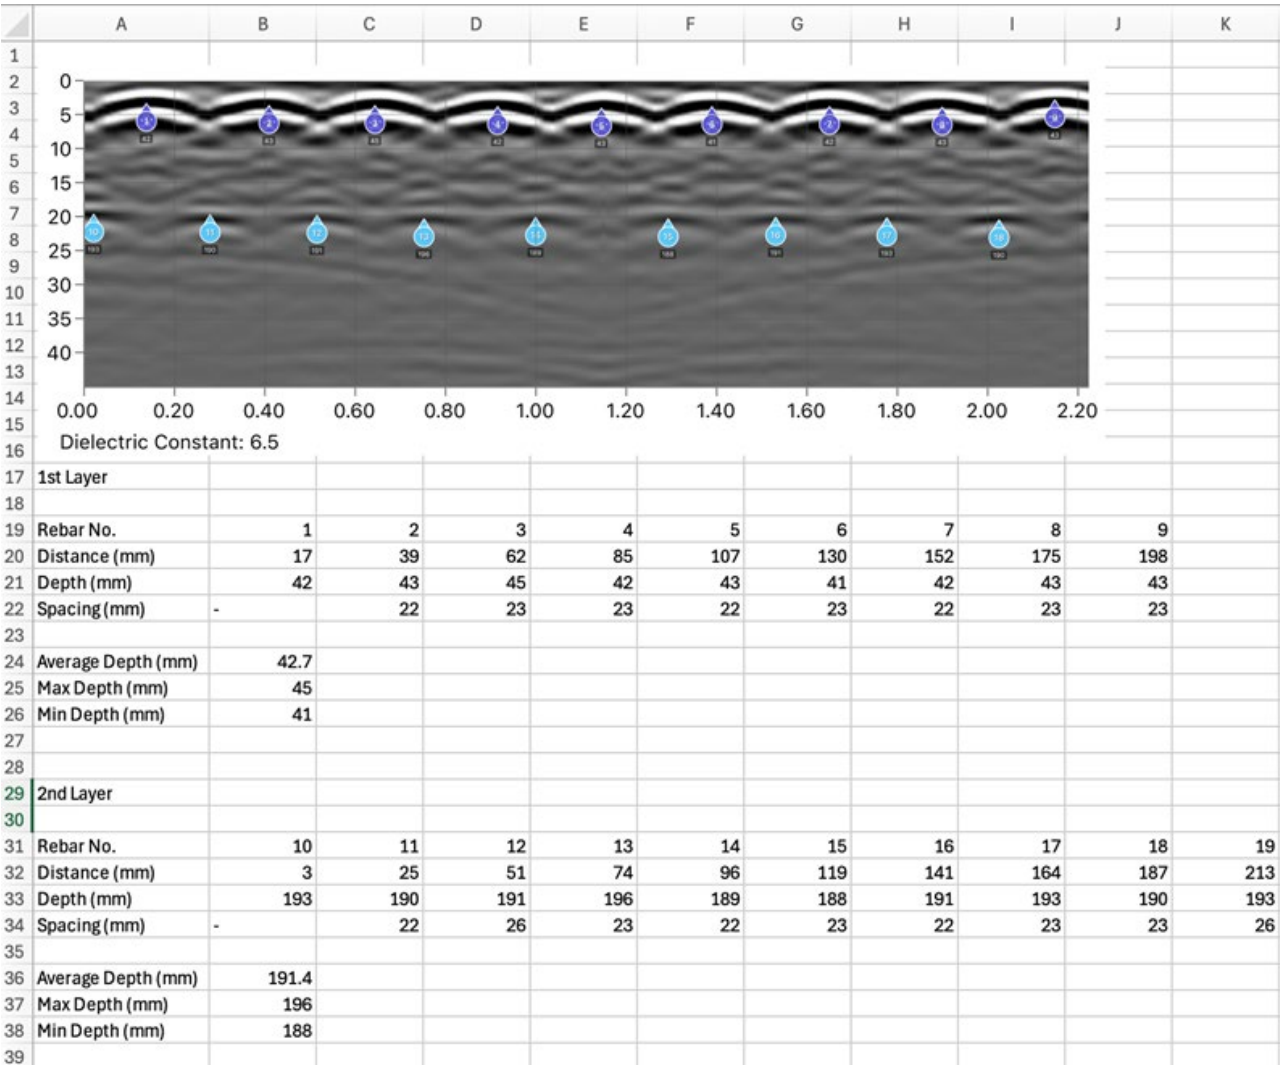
| | A | B | C | D | E | F | G | H | I | J | K |
|---|---|---|---|---|---|---|---|---|---|---|---|
| 1 | | | | | | | | | | | |

0
5
10
15
20
25
30
35
40

1 2 3 4 5 6 7 8 9
42 43 45 42 43 41 42 43 43

10 11 12 13 14 15 16 17 18
193 190 191 196 189 188 191 193 190

0.00 0.20 0.40 0.60 0.80 1.00 1.20 1.40 1.60 1.80 2.00 2.20
Dielectric Constant: 6.5

| | A | B | C | D | E | F | G | H | I | J | K |
|---|---|---|---|---|---|---|---|---|---|---|---|
| 17 | 1st Layer | | | | | | | | | | |
| 18 | | | | | | | | | | | |
| 19 | Rebar No. | 1 | 2 | 3 | 4 | 5 | 6 | 7 | 8 | 9 | |
| 20 | Distance (mm) | 17 | 39 | 62 | 85 | 107 | 130 | 152 | 175 | 198 | |
| 21 | Depth (mm) | 42 | 43 | 45 | 42 | 43 | 41 | 42 | 43 | 43 | |
| 22 | Spacing (mm) | - | 22 | 23 | 23 | 22 | 23 | 22 | 23 | 23 | |
| 23 | | | | | | | | | | | |
| 24 | Average Depth (mm) | 42.7 | | | | | | | | | |
| 25 | Max Depth (mm) | 45 | | | | | | | | | |
| 26 | Min Depth (mm) | 41 | | | | | | | | | |
| 27 | | | | | | | | | | | |
| 28 | | | | | | | | | | | |
| 29 | 2nd Layer | | | | | | | | | | |
| 30 | | | | | | | | | | | |
| 31 | Rebar No. | 10 | 11 | 12 | 13 | 14 | 15 | 16 | 17 | 18 | 19 |
| 32 | Distance (mm) | 3 | 25 | 51 | 74 | 96 | 119 | 141 | 164 | 187 | 213 |
| 33 | Depth (mm) | 193 | 190 | 191 | 196 | 189 | 188 | 191 | 193 | 190 | 193 |
| 34 | Spacing (mm) | - | 22 | 26 | 23 | 22 | 23 | 22 | 23 | 23 | 26 |
| 35 | | | | | | | | | | | |
| 36 | Average Depth (mm) | 191.4 | | | | | | | | | |
| 37 | Max Depth (mm) | 196 | | | | | | | | | |
| 38 | Min Depth (mm) | 188 | | | | | | | | | |
| 39 | | | | | | | | | | | |